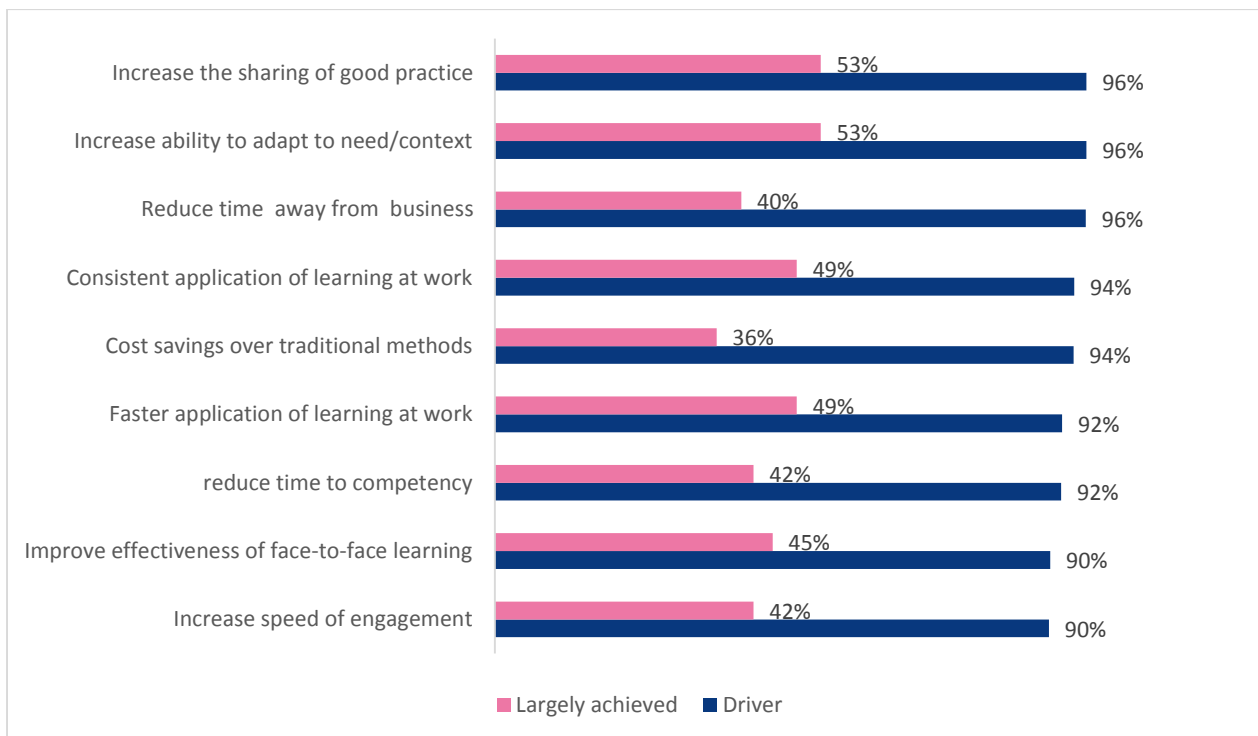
| | Largely achieved | Driver |
|---|---|---|
| Increase the sharing of good practice | 53% | 96% |
| Increase ability to adapt to need/context | 53% | 96% |
| Reduce time away from business | 40% | 96% |
| Consistent application of learning at work | 49% | 94% |
| Cost savings over traditional methods | 36% | 94% |
| Faster application of learning at work | 49% | 92% |
| reduce time to competency | 42% | 92% |
| Improve effectiveness of face-to-face learning | 45% | 90% |
| Increase speed of engagement | 42% | 90% |

Largely achieved Driver